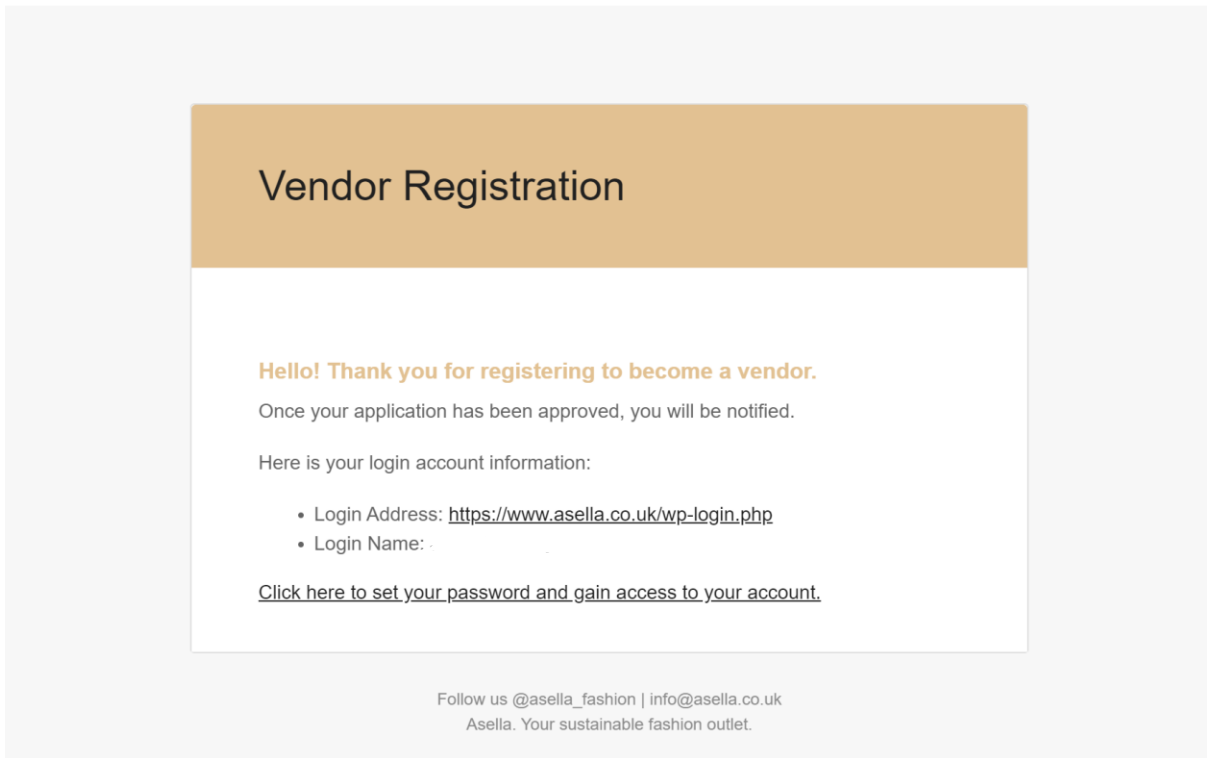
Vendor Registration

Hello! Thank you for registering to become a vendor.

Once your application has been approved, you will be notified.

Here is your login account information:

- Login Address: https://www.asella.co.uk/wp-login.php
- Login Name: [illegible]

Click here to set your password and gain access to your account.

Follow us @asella_fashion | info@asella.co.uk
Asella. Your sustainable fashion outlet.